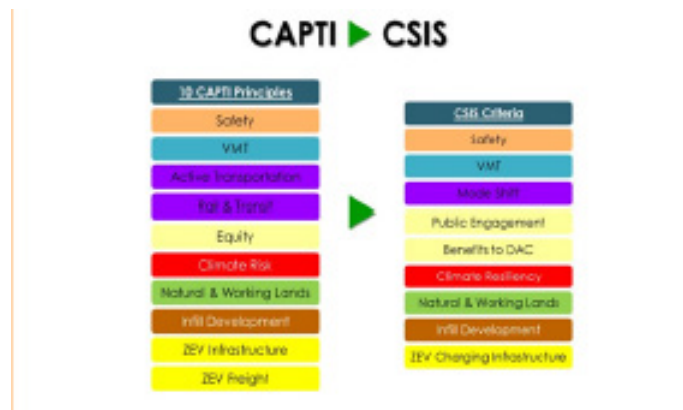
CAPTI ▶ CSIS

10 CAPTI Principles

Safety

VMT

Active Transportation

Rail & Transit

Equity

Climate Risk

Natural & Working Lands

Infill Development

ZEV Infrastructure

ZEV Freight

CSIS Criteria

Safety

VMT

Mode Shift

Public Engagement

Benefits to DAC

Climate Resiliency

Natural & Working Lands

Infill Development

ZEV Charging Infrastructure